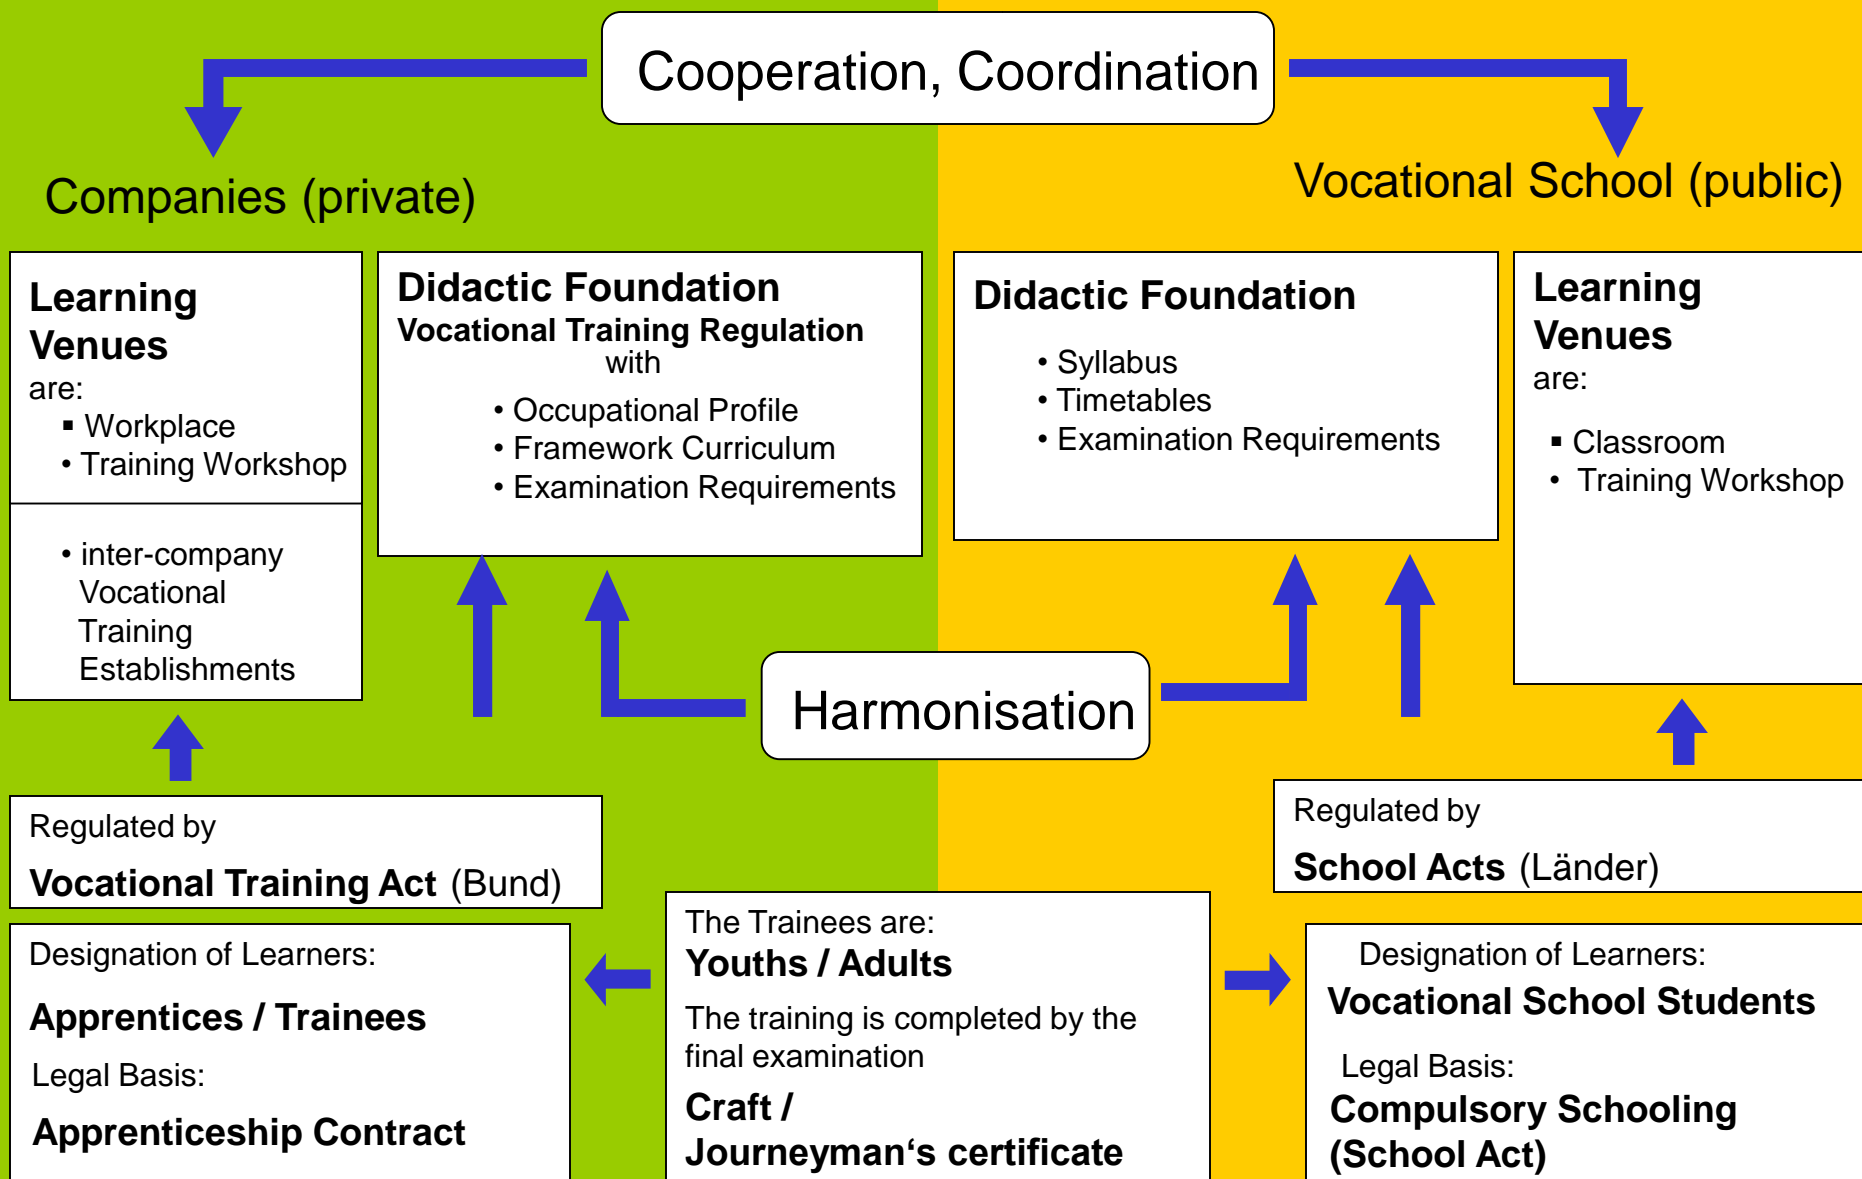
Cooperation, Coordination

Companies (private)

Vocational School (public)

Learning Venues are:
▪ Workplace
• Training Workshop

• inter-company Vocational Training Establishments

Didactic Foundation
Vocational Training Regulation
with
• Occupational Profile
• Framework Curriculum
• Examination Requirements

Didactic Foundation
• Syllabus
• Timetables
• Examination Requirements

Learning Venues are:
▪ Classroom
• Training Workshop

Harmonisation

Regulated by
Vocational Training Act (Bund)

Regulated by
School Acts (Länder)

Designation of Learners:
Apprentices / Trainees
Legal Basis:
Apprenticeship Contract

The Trainees are:
Youths / Adults
The training is completed by the final examination
Craft / Journeyman‘s certificate

Designation of Learners:
Vocational School Students
Legal Basis:
Compulsory Schooling (School Act)